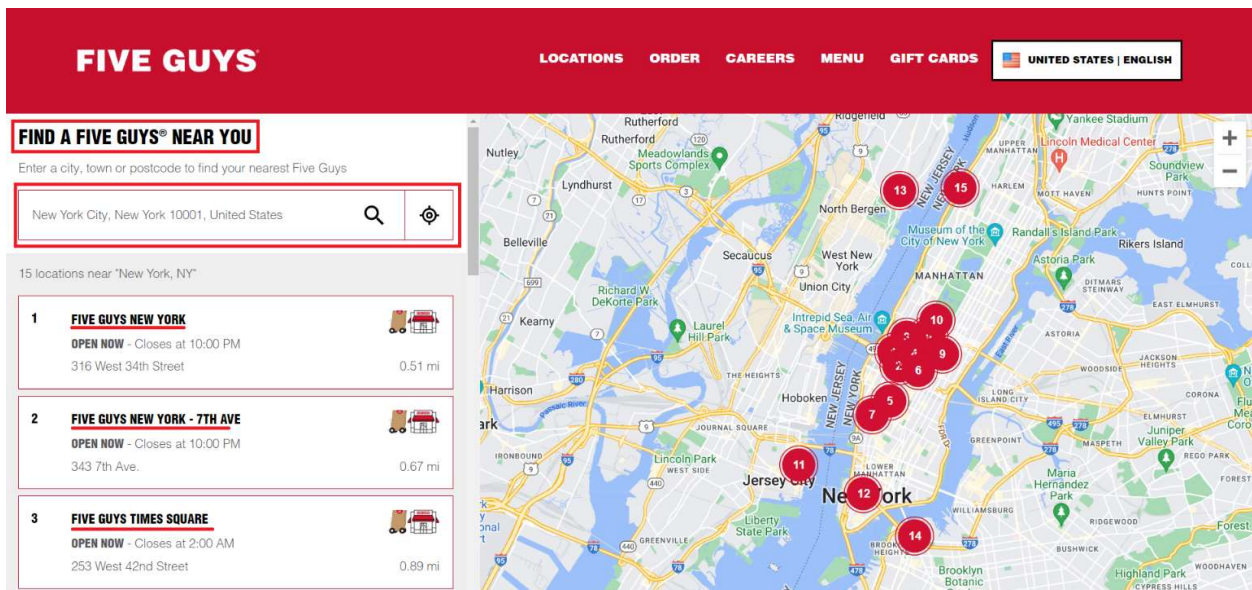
FIVE GUYS®

LOCATIONS ORDER CAREERS MENU GIFT CARDS UNITED STATES | ENGLISH

FIND A FIVE GUYS® NEAR YOU

Enter a city, town or postcode to find your nearest Five Guys

New York City, New York 10001, United States

15 locations near "New York, NY"

1 FIVE GUYS NEW YORK
OPEN NOW - Closes at 10:00 PM
316 West 34th Street 0.51 mi

2 FIVE GUYS NEW YORK - 7TH AVE
OPEN NOW - Closes at 10:00 PM
343 7th Ave. 0.67 mi

3 FIVE GUYS TIMES SQUARE
OPEN NOW - Closes at 2:00 AM
253 West 42nd Street 0.89 mi

Rutherford Rutherford Nutley Meadowlands Sports Complex Lyndhurst Belleville North Bergen Secaucus West New York Union City Kearny Laurel Hill Park Harrison Hoboken Jersey City New York Lincoln Park Liberty State Park Manhattan Harlem Yankee Stadium Lincoln Medical Center Soundview Park Mott Haven Hunts Point Randall's Island Park Rikers Island Museum of the City of New York Astoria Park Ditmars Steinway East Elmhurst Astoria Intrepid Sea, Air & Space Museum Woodside Jackson Heights Long Island City Corona Elmhurst Greenpoint Maspeth Juniper Valley Park Rego Park Maria Hernandez Park Williamsburg Ridgewood Bushwick Forest Brooklyn Botanic Highland Park Woodhaven Greenville Ironbound DeKorte Park The Heights Journal Square West Side Lower Manhattan New Jersey Upper Manhattan Passaic River

13 15 10 9 2 6 5 7 11 12 14